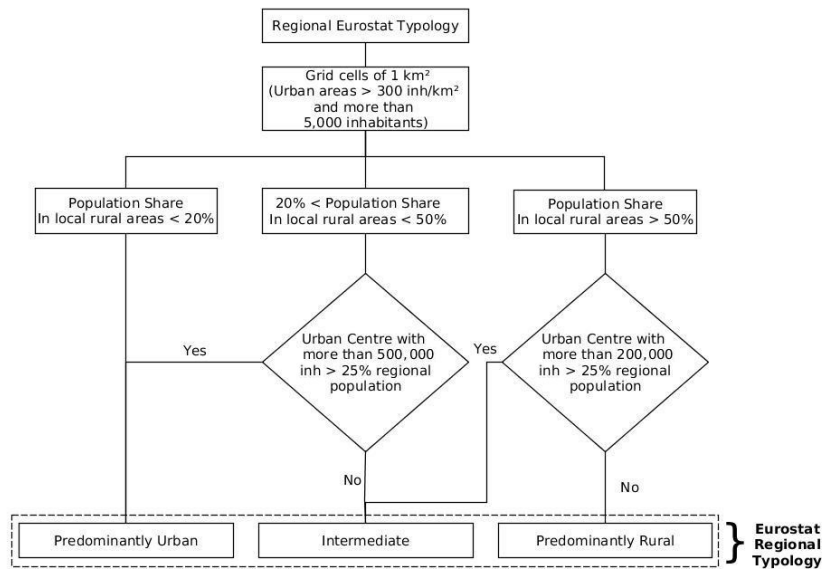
Regional Eurostat Typology

Grid cells of 1 km²
(Urban areas > 300 inh/km²
and more than
5,000 inhabitants)

Population Share
In local rural areas < 20%

20% < Population Share
In local rural areas < 50%

Population Share
In local rural areas > 50%

Yes

Urban Centre with
more than 500,000
inh > 25% regional
population

Yes

Urban Centre with
more than 200,000
inh > 25% regional
population

No

No

Predominantly Urban

Intermediate

Predominantly Rural

Eurostat
Regional
Typology